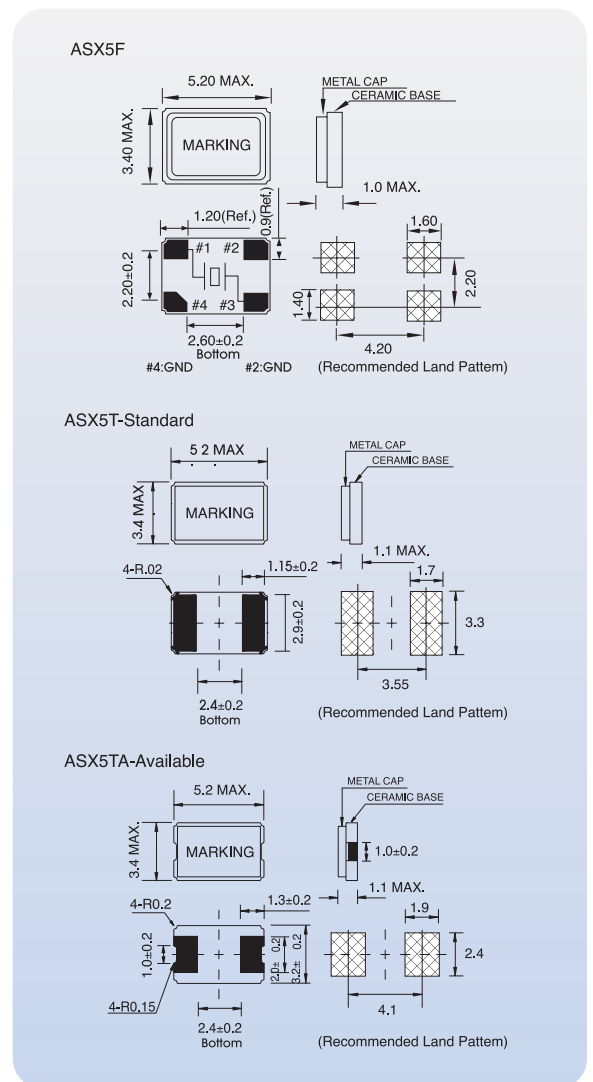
ASX5F

5.20 MAX.
3.40 MAX.
MARKING
METAL CAP
CERAMIC BASE
1.0 MAX.
0.9(Ref.)
1.20(Ref.)
2.20±0.2
#1 #2
#4 #3
2.60±0.2
Bottom
#4:GND #2:GND
1.60
2.20
1.40
4.20
(Recommended Land Pattem)

ASX5T-Standard

5 2 MAX
3.4 MAX
MARKING
METAL CAP
CERAMIC BASE
1.1 MAX.
4-R.02
1.15±0.2
1.7
2.9±0.2
3.3
3.55
2.4±0.2
Bottom
(Recommended Land Pattem)

ASX5TA-Available

5.2 MAX.
3.4 MAX.
MARKING
METAL CAP
CERAMIC BASE
1.0±0.2
1.1 MAX.
4-R0.2
1.3±0.2
1.9
1.0±0.2
2.0± 0.2
3.2± 0.2
2.4
4-R0.15
4.1
2.4±0.2
Bottom
(Recommended Land Pattem)